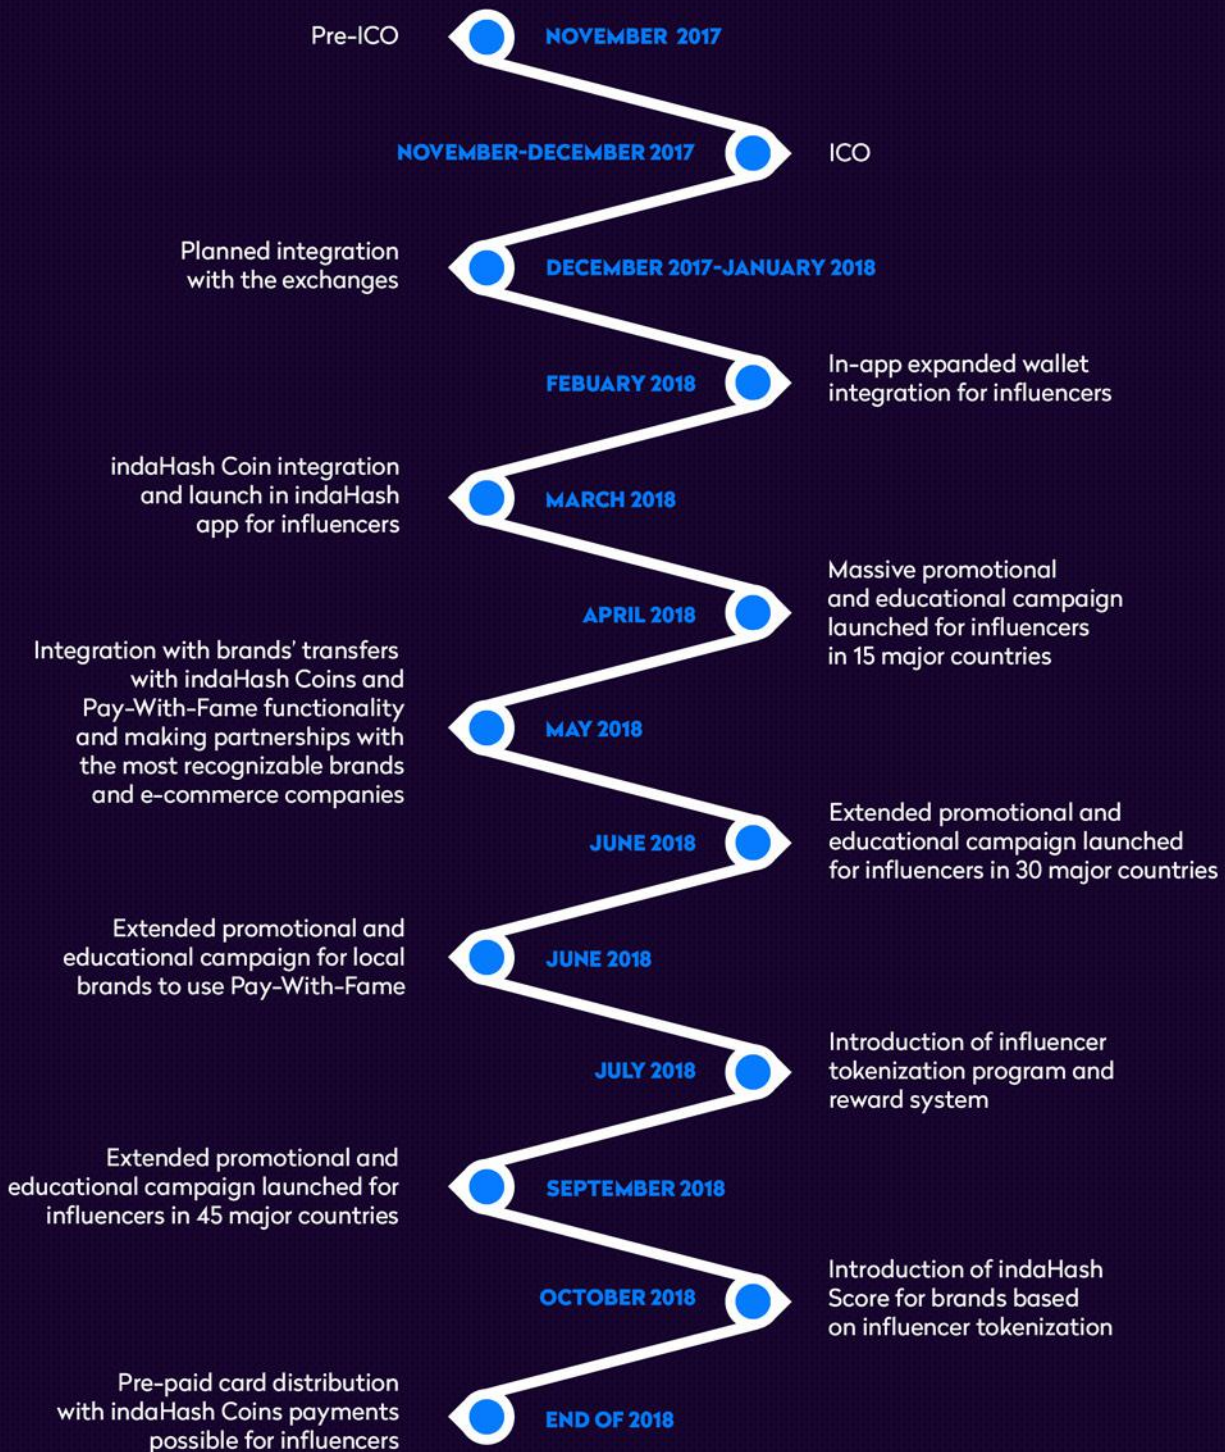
Pre-ICO

NOVEMBER 2017

NOVEMBER-DECEMBER 2017

ICO

Planned integration with the exchanges

DECEMBER 2017-JANUARY 2018

FEBUARY 2018

In-app expanded wallet integration for influencers

indaHash Coin integration and launch in indaHash app for influencers

MARCH 2018

APRIL 2018

Massive promotional and educational campaign launched for influencers in 15 major countries

Integration with brands' transfers with indaHash Coins and Pay-With-Fame functionality and making partnerships with the most recognizable brands and e-commerce companies

MAY 2018

JUNE 2018

Extended promotional and educational campaign launched for influencers in 30 major countries

Extended promotional and educational campaign for local brands to use Pay-With-Fame

JUNE 2018

JULY 2018

Introduction of influencer tokenization program and reward system

Extended promotional and educational campaign launched for influencers in 45 major countries

SEPTEMBER 2018

OCTOBER 2018

Introduction of indaHash Score for brands based on influencer tokenization

Pre-paid card distribution with indaHash Coins payments possible for influencers

END OF 2018